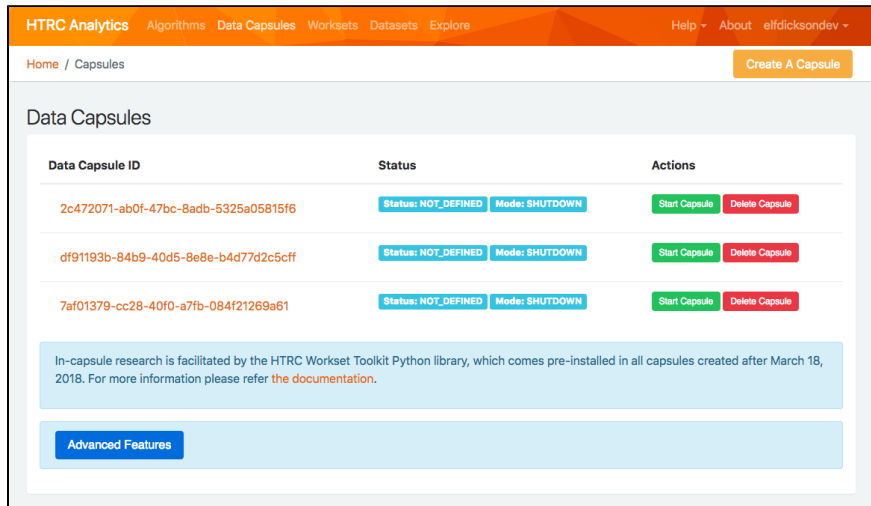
HTRC Analytics Algorithms Data Capsules Worksets Datasets Explore Help About elfdicksondev

Home / Capsules

Create A Capsule

Data Capsules

| Data Capsule ID | Status | Actions |
|---|---|---|
| 2c472071-ab0f-47bc-8adb-5325a05815f6 | Status: NOT_DEFINED Mode: SHUTDOWN | Start Capsule Delete Capsule |
| df91193b-84b9-40d5-8e8e-b4d77d2c5cff | Status: NOT_DEFINED Mode: SHUTDOWN | Start Capsule Delete Capsule |
| 7af01379-cc28-40f0-a7fb-084f21269a61 | Status: NOT_DEFINED Mode: SHUTDOWN | Start Capsule Delete Capsule |

In-capsule research is facilitated by the HTRC Workset Toolkit Python library, which comes pre-installed in all capsules created after March 18, 2018. For more information please refer the documentation.

Advanced Features